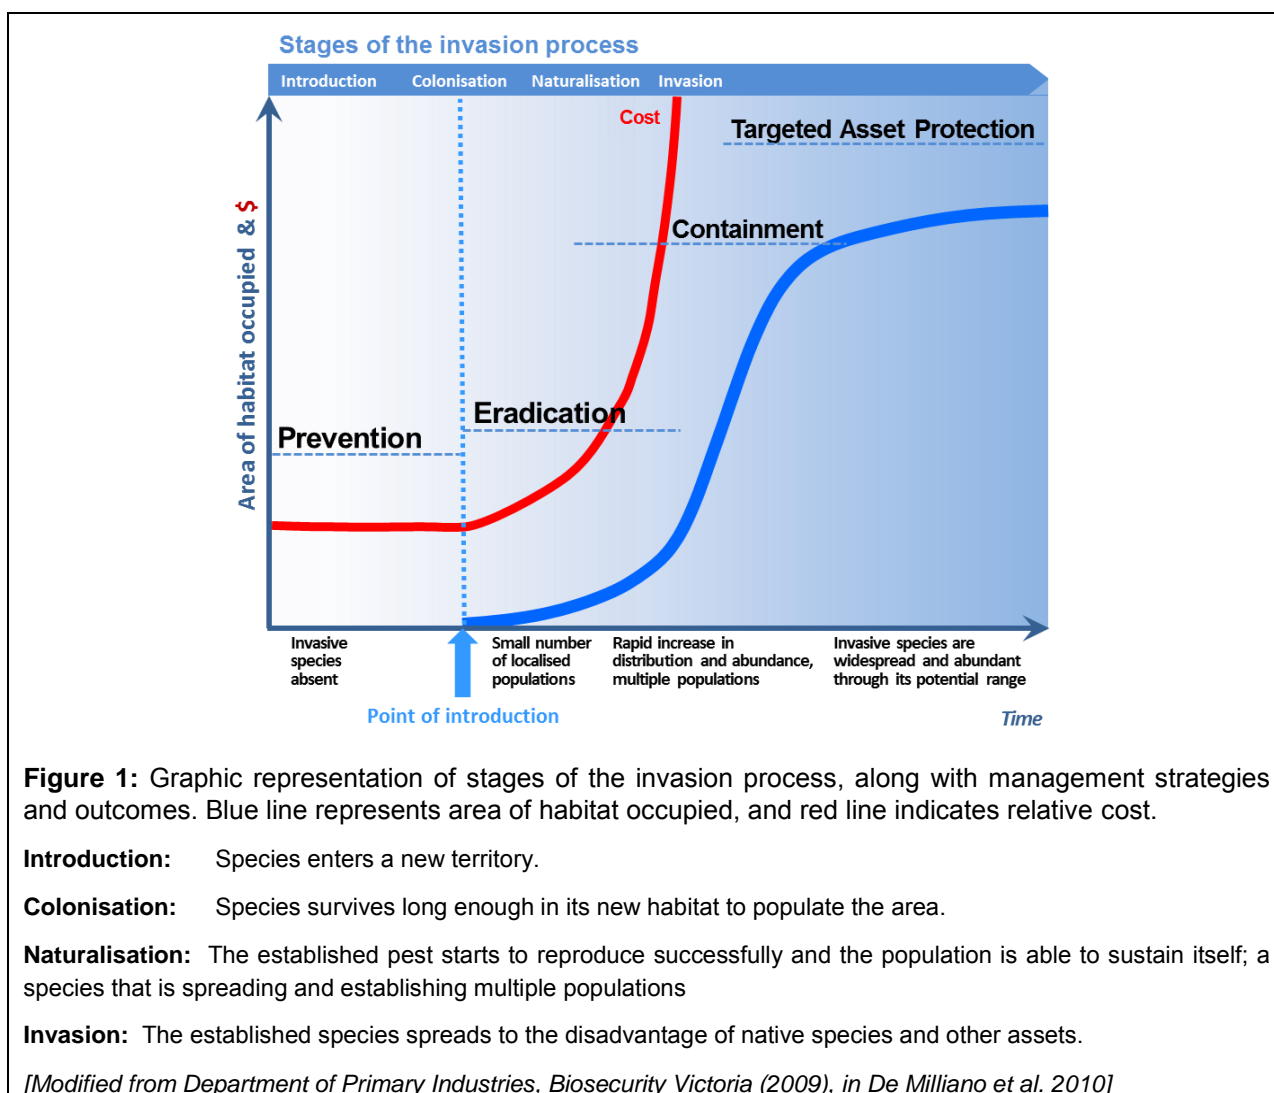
Stages of the invasion process

Introduction Colonisation Naturalisation Invasion

Cost

Targeted Asset Protection

Containment

Eradication

Prevention

Area of habitat occupied & $

Invasive species absent

Small number of localised populations

Rapid increase in distribution and abundance, multiple populations

Invasive species are widespread and abundant through its potential range

Point of introduction

Time

**Figure 1:** Graphic representation of stages of the invasion process, along with management strategies and outcomes. Blue line represents area of habitat occupied, and red line indicates relative cost.

**Introduction:** Species enters a new territory.

**Colonisation:** Species survives long enough in its new habitat to populate the area.

**Naturalisation:** The established pest starts to reproduce successfully and the population is able to sustain itself; a species that is spreading and establishing multiple populations

**Invasion:** The established species spreads to the disadvantage of native species and other assets.

*[Modified from Department of Primary Industries, Biosecurity Victoria (2009), in De Milliano et al. 2010]*